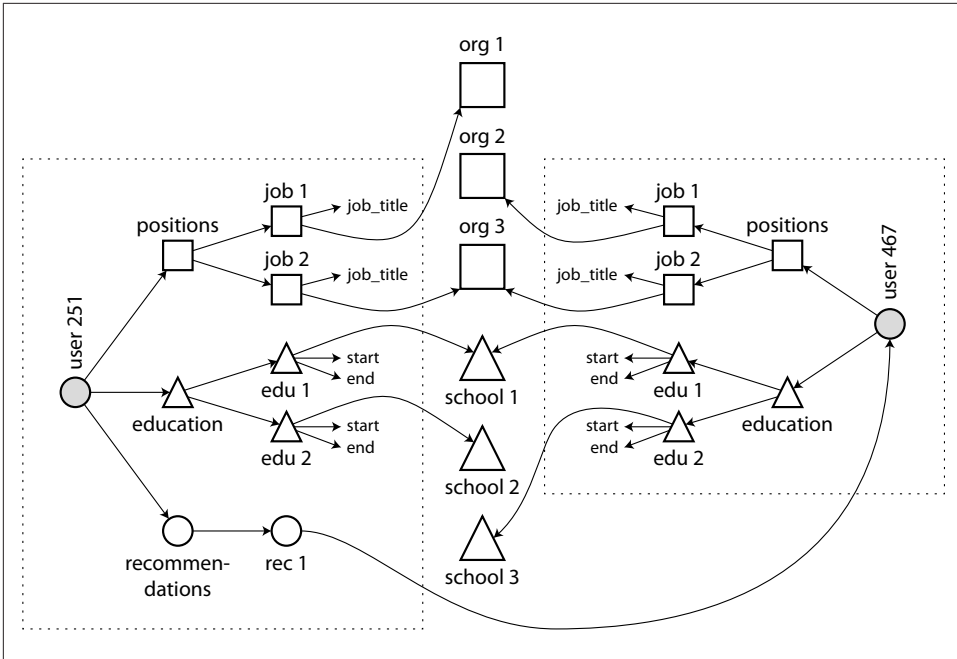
org 1

org 2

org 3

user 251

positions

job 1

job_title

job 2

job_title

education

edu 1

start

end

edu 2

start

end

recommendations

rec 1

school 1

school 2

school 3

user 467

positions

job 1

job_title

job 2

job_title

education

edu 1

start

end

edu 2

start

end